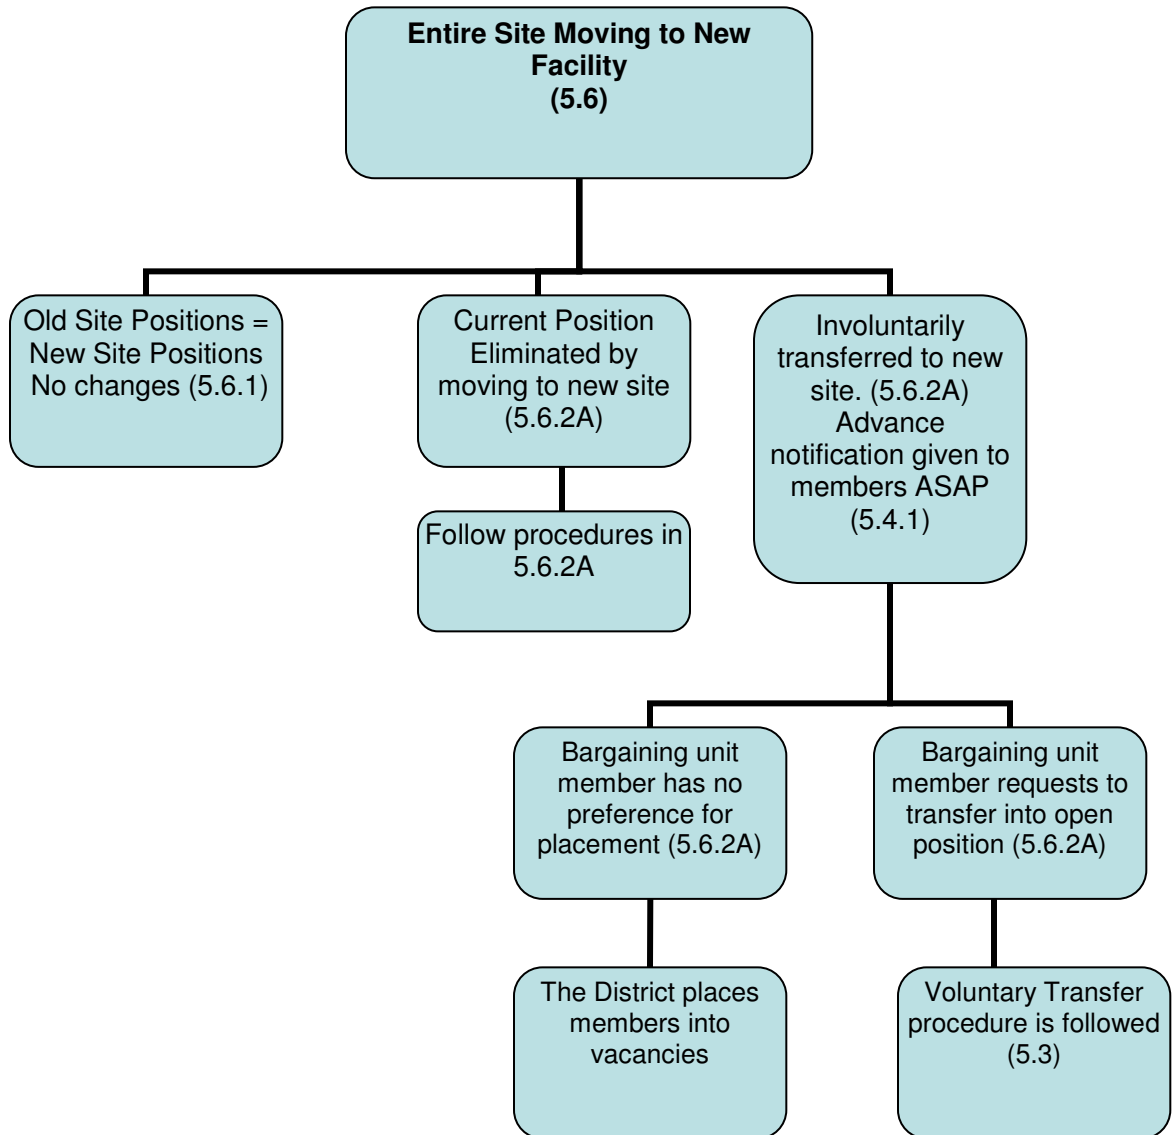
Entire Site Moving to New Facility
(5.6)

Old Site Positions = New Site Positions No changes (5.6.1)

Current Position Eliminated by moving to new site (5.6.2A)

Follow procedures in 5.6.2A

Involuntarily transferred to new site. (5.6.2A) Advance notification given to members ASAP (5.4.1)

Bargaining unit member has no preference for placement (5.6.2A)

The District places members into vacancies

Bargaining unit member requests to transfer into open position (5.6.2A)

Voluntary Transfer procedure is followed (5.3)